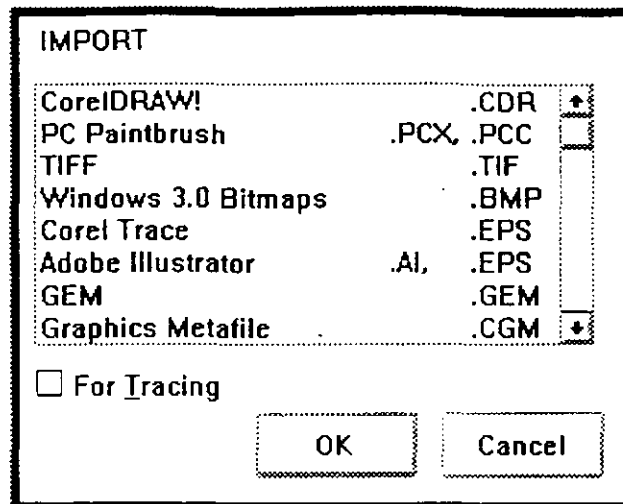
IMPORT

| | | |
|---|---|---|
| CorelDRAW! | | .CDR |
| PC Paintbrush | .PCX, | .PCC |
| TIFF | | .TIF |
| Windows 3.0 Bitmaps | | .BMP |
| Corel Trace | | .EPS |
| Adobe Illustrator | .AI, | .EPS |
| GEM | | .GEM |
| Graphics Metafile | | .CGM |

For Tracing

OK

Cancel